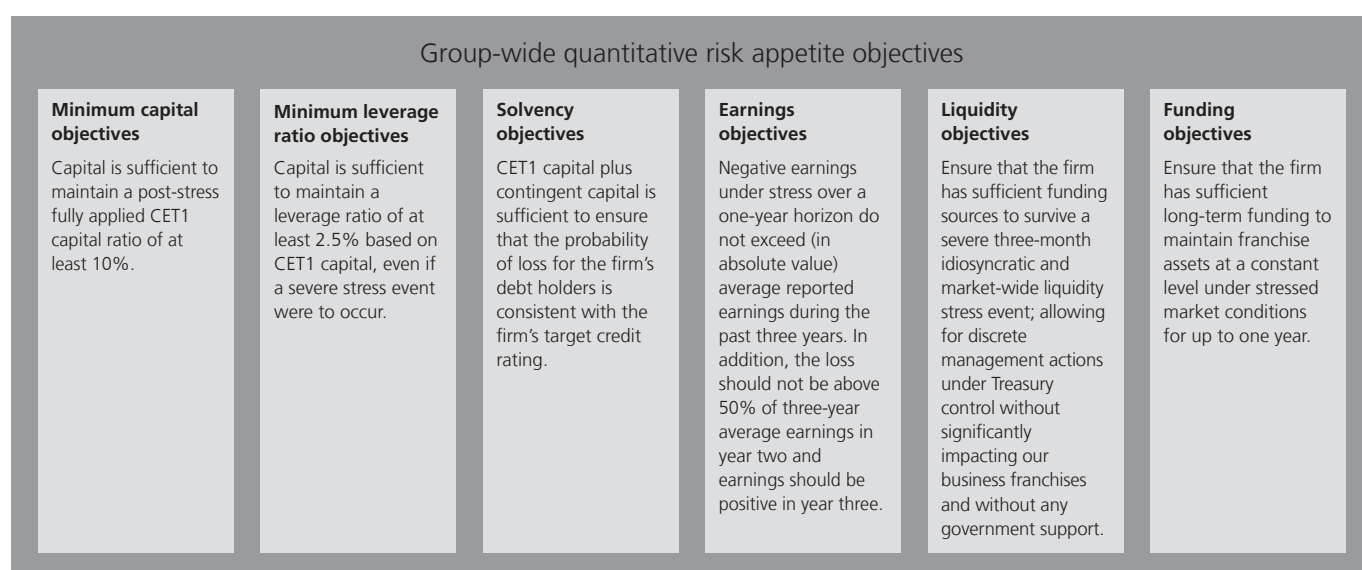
Group-wide quantitative risk appetite objectives

**Minimum capital objectives**

Capital is sufficient to maintain a post-stress fully applied CET1 capital ratio of at least 10%.

**Minimum leverage ratio objectives**

Capital is sufficient to maintain a leverage ratio of at least 2.5% based on CET1 capital, even if a severe stress event were to occur.

**Solvency objectives**

CET1 capital plus contingent capital is sufficient to ensure that the probability of loss for the firm's debt holders is consistent with the firm's target credit rating.

**Earnings objectives**

Negative earnings under stress over a one-year horizon do not exceed (in absolute value) average reported earnings during the past three years. In addition, the loss should not be above 50% of three-year average earnings in year two and earnings should be positive in year three.

**Liquidity objectives**

Ensure that the firm has sufficient funding sources to survive a severe three-month idiosyncratic and market-wide liquidity stress event; allowing for discrete management actions under Treasury control without significantly impacting our business franchises and without any government support.

**Funding objectives**

Ensure that the firm has sufficient long-term funding to maintain franchise assets at a constant level under stressed market conditions for up to one year.